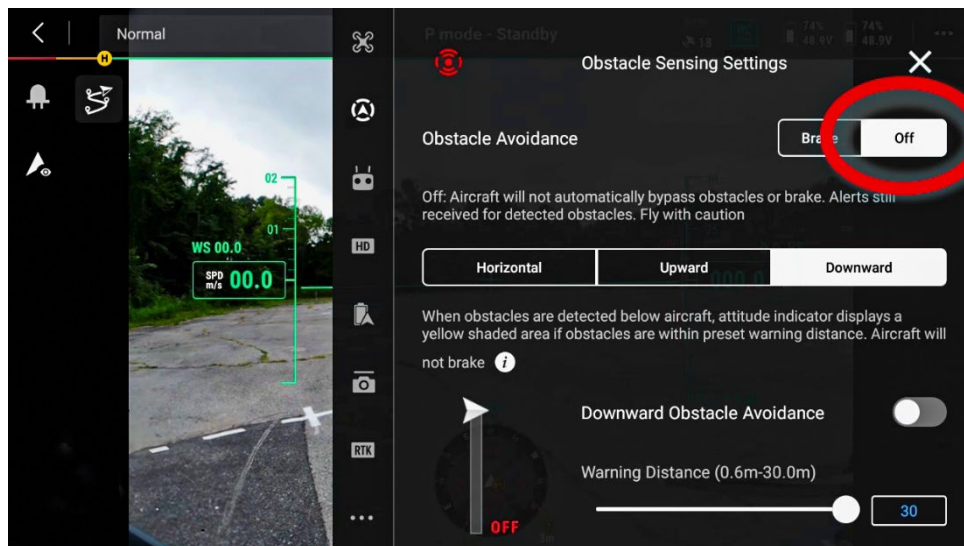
Normal

H

02

01

WS 00.0

SPD m/s 00.0

HD

RTK

P mode - Standby

18

74% 48.9V

74% 48.9V

Obstacle Sensing Settings

Obstacle Avoidance

Bra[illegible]e

Off

Off: Aircraft will not automatically bypass obstacles or brake. Alerts still received for detected obstacles. Fly with caution

Horizontal

Upward

Downward

When obstacles are detected below aircraft, attitude indicator displays a yellow shaded area if obstacles are within preset warning distance. Aircraft will not brake

Downward Obstacle Avoidance

Warning Distance (0.6m-30.0m)

30

OFF